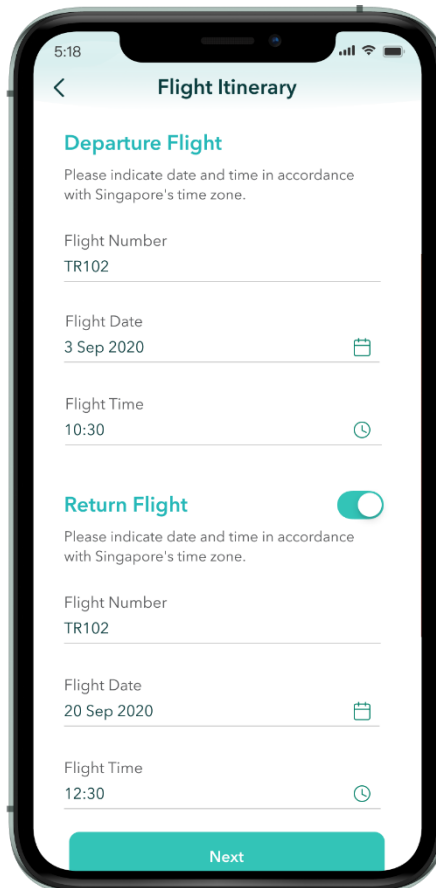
5:18

Flight Itinerary

Departure Flight

Please indicate date and time in accordance with Singapore's time zone.

Flight Number
TR102

Flight Date
3 Sep 2020

Flight Time
10:30

Return Flight

Please indicate date and time in accordance with Singapore's time zone.

Flight Number
TR102

Flight Date
20 Sep 2020

Flight Time
12:30

Next